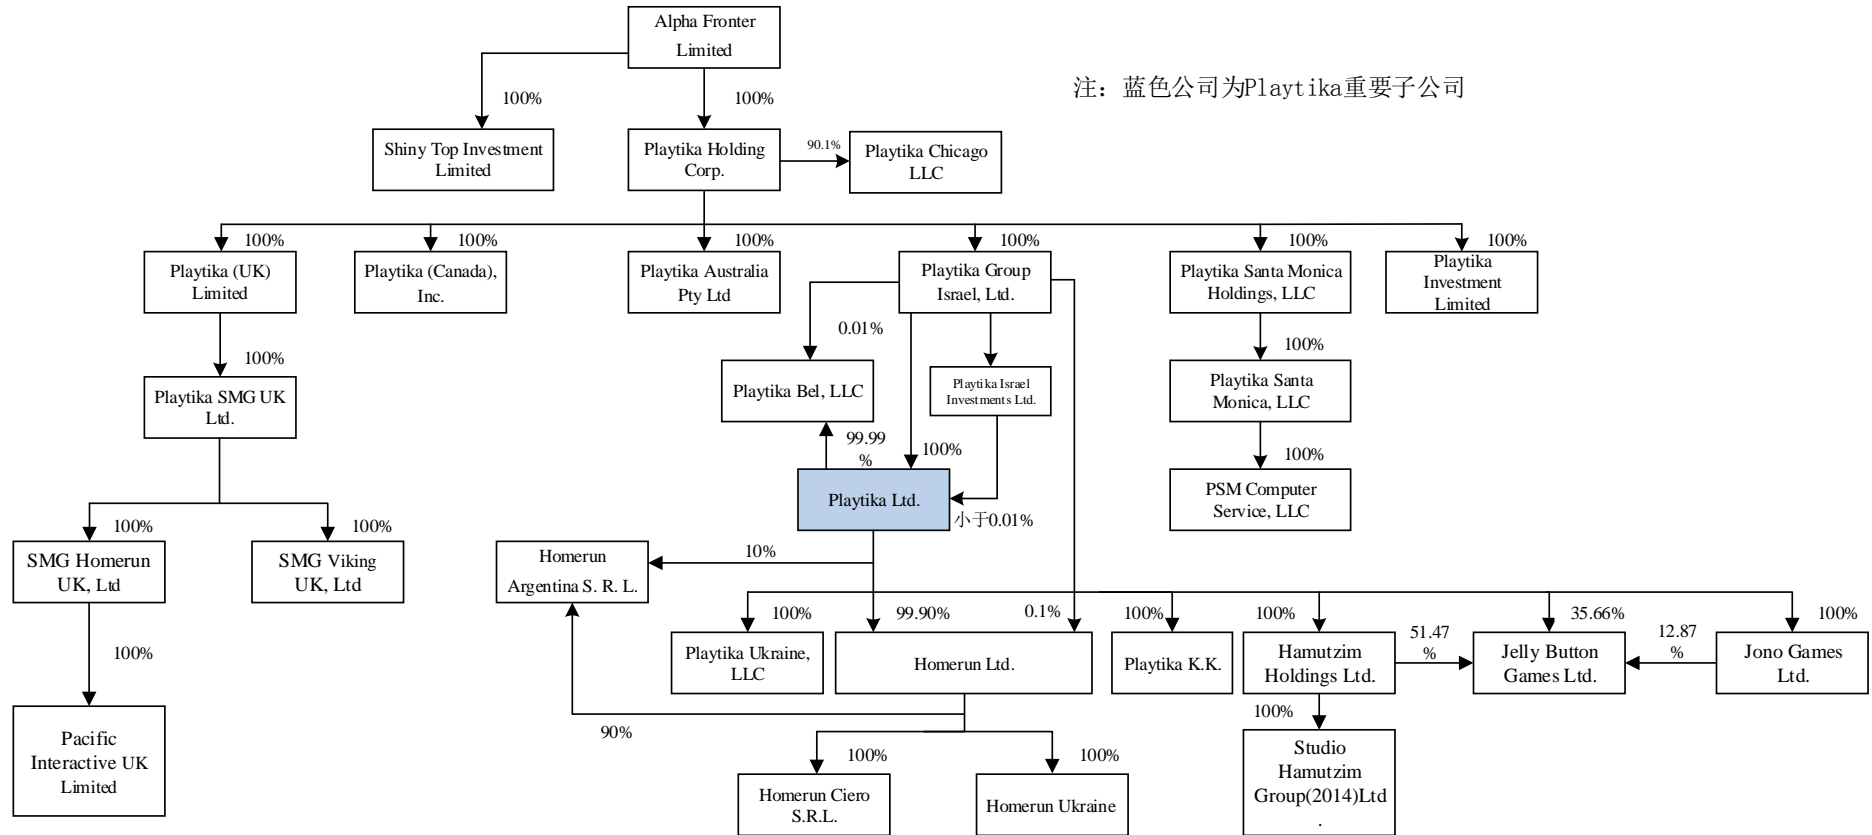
Alpha Fronter Limited

注：蓝色公司为Playtika重要子公司

100%

100%

Shiny Top Investment Limited

Playtika Holding Corp.

90.1%

Playtika Chicago LLC

100%

100%

100%

100%

100%

100%

Playtika (UK) Limited

Playtika (Canada), Inc.

Playtika Australia Pty Ltd

Playtika Group Israel, Ltd.

Playtika Santa Monica Holdings, LLC

Playtika Investment Limited

100%

0.01%

100%

Playtika SMG UK Ltd.

Playtika Bel, LLC

Playtika Israel Investments Ltd.

Playtika Santa Monica, LLC

99.99 %

100%

100%

Playtika Ltd.

小于0.01%

PSM Computer Service, LLC

100%

100%

SMG Homerun UK, Ltd

SMG Viking UK, Ltd

Homerun Argentina S. R. L.

10%

100%

99.90%

0.1%

100%

100%

35.66%

100%

Playtika Ukraine, LLC

Homerun Ltd.

Playtika K.K.

Hamutzim Holdings Ltd.

51.47 %

Jelly Button Games Ltd.

12.87 %

Jono Games Ltd.

100%

90%

100%

Pacific Interactive UK Limited

100%

100%

Studio Hamutzim Group(2014)Ltd .

Homerun Ciero S.R.L.

Homerun Ukraine